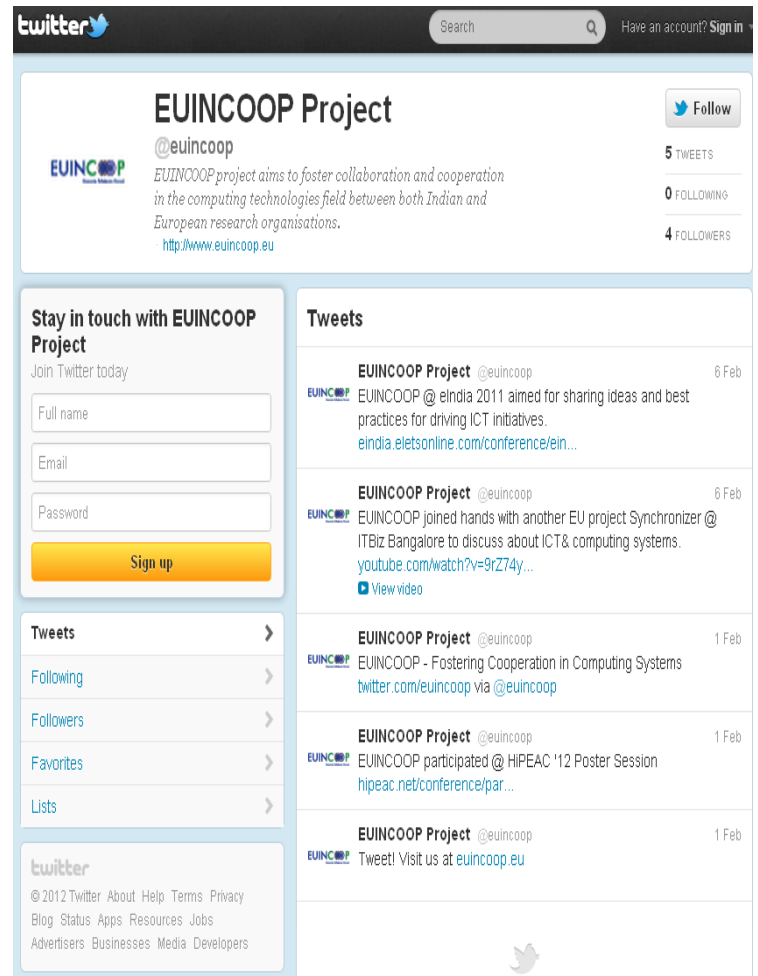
twitter

Search

Have an account? Sign in

EUINCOOP

EUINCOOP Project

@euincoop

EUINCOOP project aims to foster collaboration and cooperation in the computing technologies field between both Indian and European research organisations.

http://www.euincoop.eu

Follow

5 TWEETS

0 FOLLOWING

4 FOLLOWERS

Stay in touch with EUINCOOP Project

Join Twitter today

Full name

Email

Password

Sign up

Tweets

Following

Followers

Favorites

Lists

twitter

© 2012 Twitter About Help Terms Privacy Blog Status Apps Resources Jobs Advertisers Businesses Media Developers

Tweets

EUINCOOP Project @euincoop 6 Feb

EUINCOOP @ eIndia 2011 aimed for sharing ideas and best practices for driving ICT initiatives. eindia.eletsonline.com/conference/ein...

EUINCOOP Project @euincoop 6 Feb

EUINCOOP joined hands with another EU project Synchronizer @ ITBiz Bangalore to discuss about ICT& computing systems. youtube.com/watch?v=9rZ74y...

View video

EUINCOOP Project @euincoop 1 Feb

EUINCOOP - Fostering Cooperation in Computing Systems twitter.com/euincoop via @euincoop

EUINCOOP Project @euincoop 1 Feb

EUINCOOP participated @ HiPEAC '12 Poster Session hipeac.net/conference/par...

EUINCOOP Project @euincoop 1 Feb

Tweet! Visit us at euincoop.eu